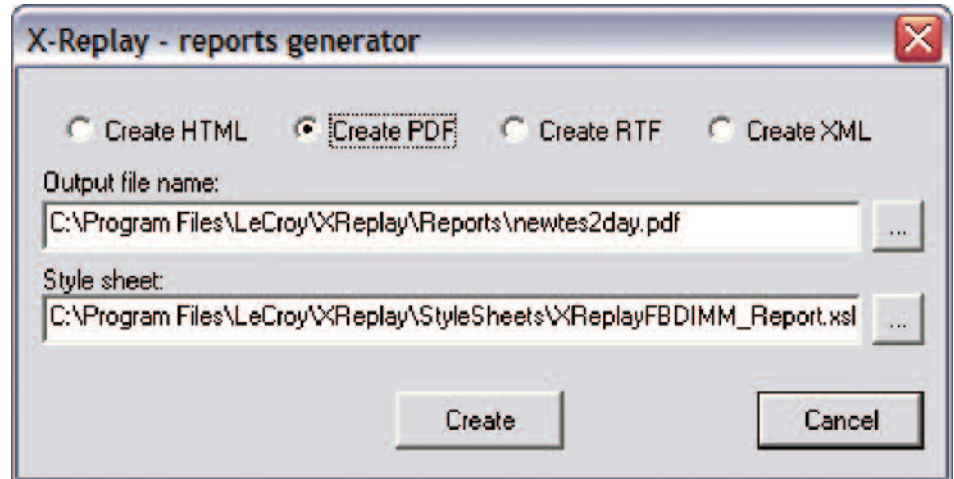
X-Replay - reports generator

Create HTML
Create PDF
Create RTF
Create XML

Output file name:
C:\Program Files\LeCroy\XReplay\Reports\newtes2day.pdf
...

Style sheet:
C:\Program Files\LeCroy\XReplay\StyleSheets\XReplayFBDIMM_Report.xsl
...

Create
Cancel